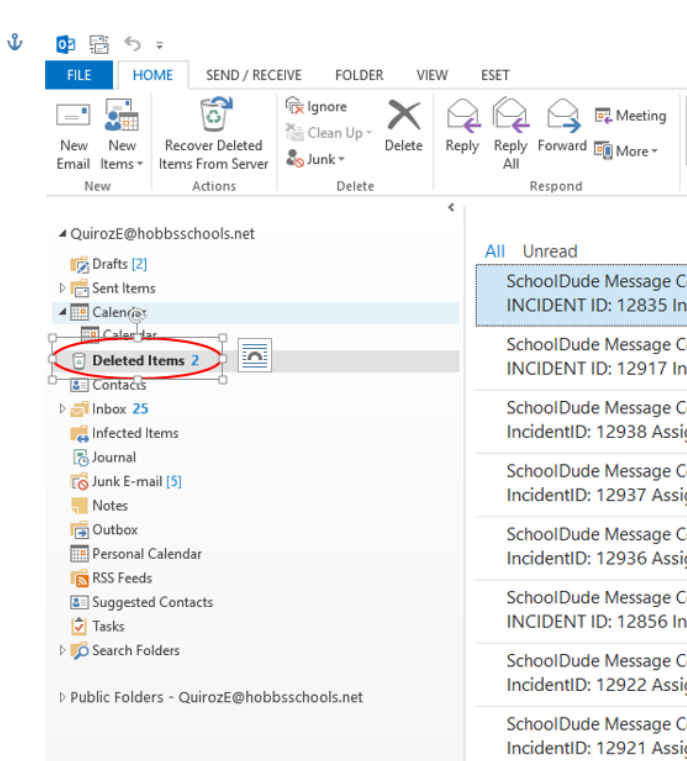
FILE HOME SEND / RECEIVE FOLDER VIEW ESET

New Email
New Items
New

Recover Deleted Items From Server
Actions

Ignore
Clean Up
Junk
Delete
Delete

Reply
Reply All
Forward
Meeting
More
Respond

QuirozE@hobbsschools.net
Drafts [2]
Sent Items
Calendar
Calendar
Deleted Items 2
Contacts
Inbox 25
Infected Items
Journal
Junk E-mail [5]
Notes
Outbox
Personal Calendar
RSS Feeds
Suggested Contacts
Tasks
Search Folders

Public Folders - QuirozE@hobbsschools.net

All Unread

SchoolDude Message C
INCIDENT ID: 12835 In

SchoolDude Message C
INCIDENT ID: 12917 In

SchoolDude Message C
IncidentID: 12938 Assi

SchoolDude Message C
IncidentID: 12937 Assi

SchoolDude Message C
IncidentID: 12936 Assi

SchoolDude Message C
INCIDENT ID: 12856 In

SchoolDude Message C
IncidentID: 12922 Assi

SchoolDude Message C
IncidentID: 12921 Assi